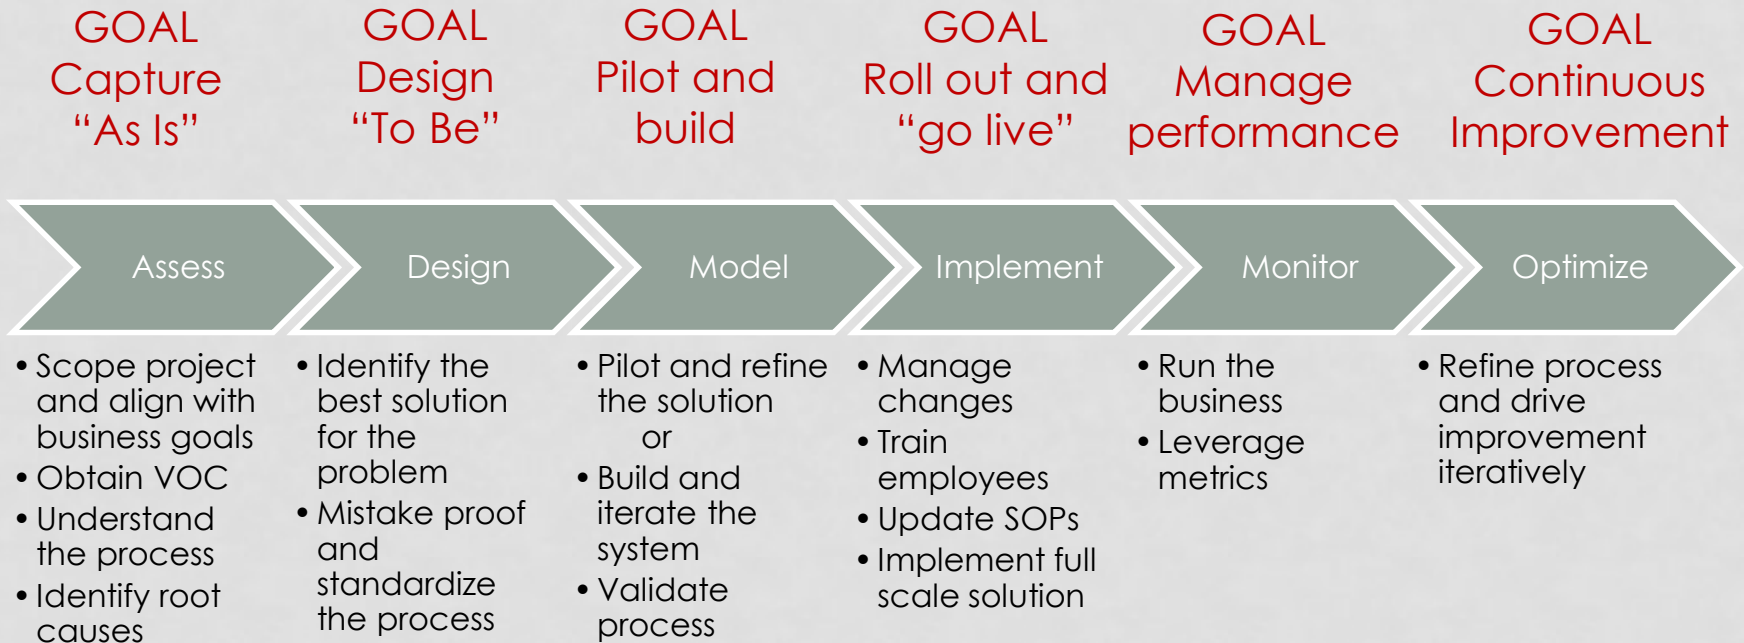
GOAL
Capture
“As Is”

GOAL
Design
“To Be”

GOAL
Pilot and build

GOAL
Roll out and
“go live”

GOAL
Manage performance

GOAL
Continuous Improvement

Assess

Design

Model

Implement

Monitor

Optimize

• Scope project and align with business goals
• Obtain VOC
• Understand the process
• Identify root causes

• Identify the best solution for the problem
• Mistake proof and standardize the process

• Pilot and refine the solution
or
• Build and iterate the system
• Validate process

• Manage changes
• Train employees
• Update SOPs
• Implement full scale solution

• Run the business
• Leverage metrics

• Refine process and drive improvement iteratively